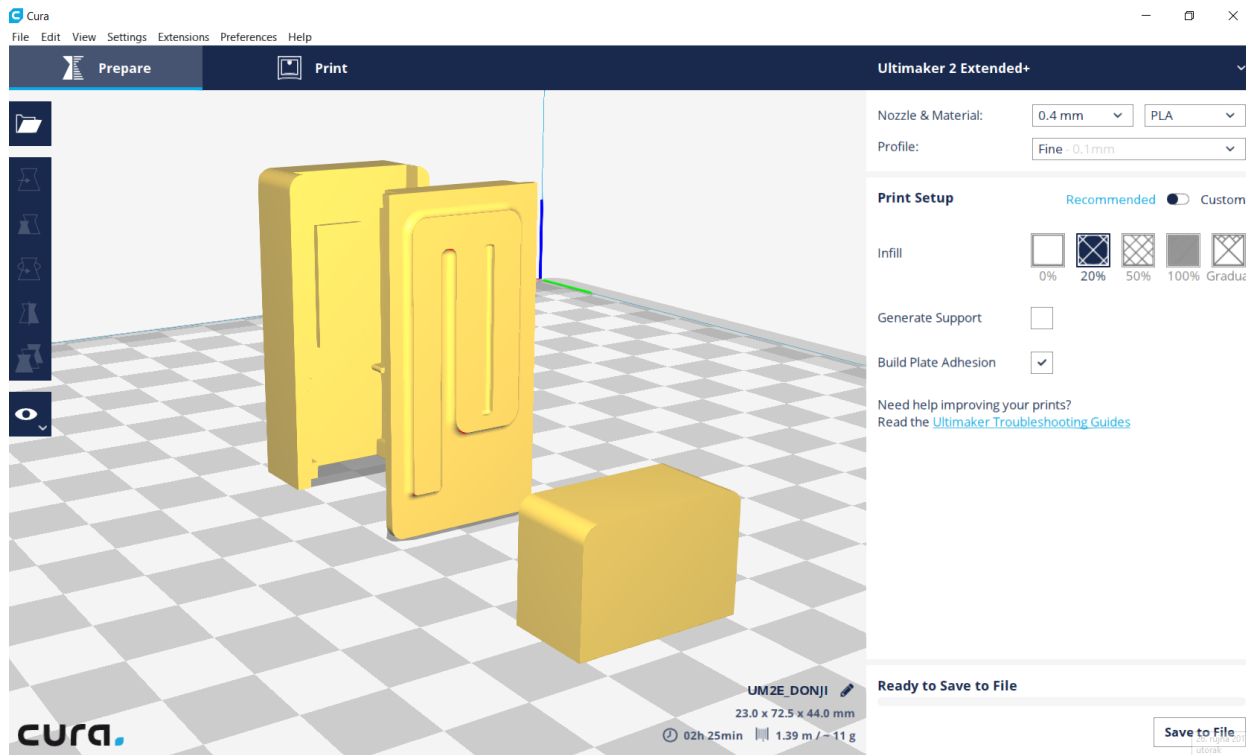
Cura

File Edit View Settings Extensions Preferences Help

Prepare

Print

Ultimaker 2 Extended+

Nozzle & Material: 0.4 mm PLA

Profile: Fine - 0.1mm

Print Setup Recommended Custom

Infill

0% 20% 50% 100% Gradua

Generate Support

Build Plate Adhesion

Need help improving your prints?
Read the Ultimaker Troubleshooting Guides

UM2E_DONJI

23.0 x 72.5 x 44.0 mm

02h 25min 1.39 m / ~ 11 g

Ready to Save to File

Save to File

cura.